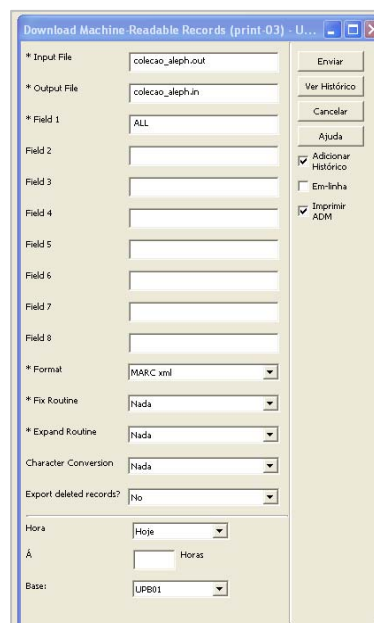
Download Machine-Readable Records (print-03) - U...

* Input File
colecao_aleph.out

* Output File
colecao_aleph.in

* Field 1
ALL

Field 2

Field 3

Field 4

Field 5

Field 6

Field 7

Field 8

* Format
MARC xml

* Fix Routine
Nada

* Expand Routine
Nada

Character Conversion
Nada

Export deleted records?
No

Hora
Hoje

Á
Horas

Base:
UPB01

Enviar

Ver Histórico

Cancelar

Ajuda

Adicionar Histórico

Em-linha

Imprimir ADM